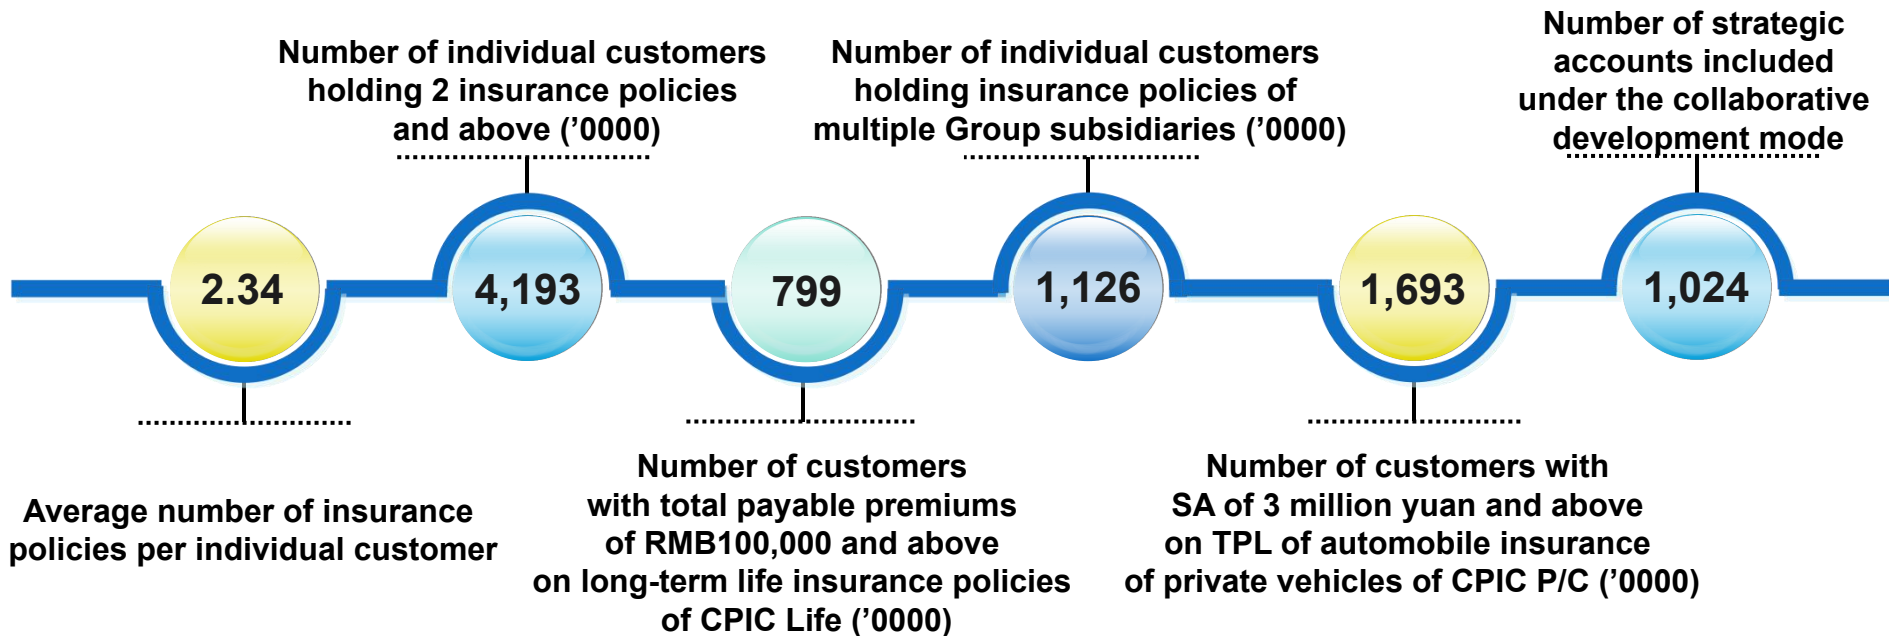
Number of individual customers holding 2 insurance policies and above ('0000)

Number of individual customers holding insurance policies of multiple Group subsidiaries ('0000)

Number of strategic accounts included under the collaborative development mode

2.34

4,193

799

1,126

1,693

1,024

Average number of insurance policies per individual customer

Number of customers with total payable premiums of RMB100,000 and above on long-term life insurance policies of CPIC Life ('0000)

Number of customers with SA of 3 million yuan and above on TPL of automobile insurance of private vehicles of CPIC P/C ('0000)